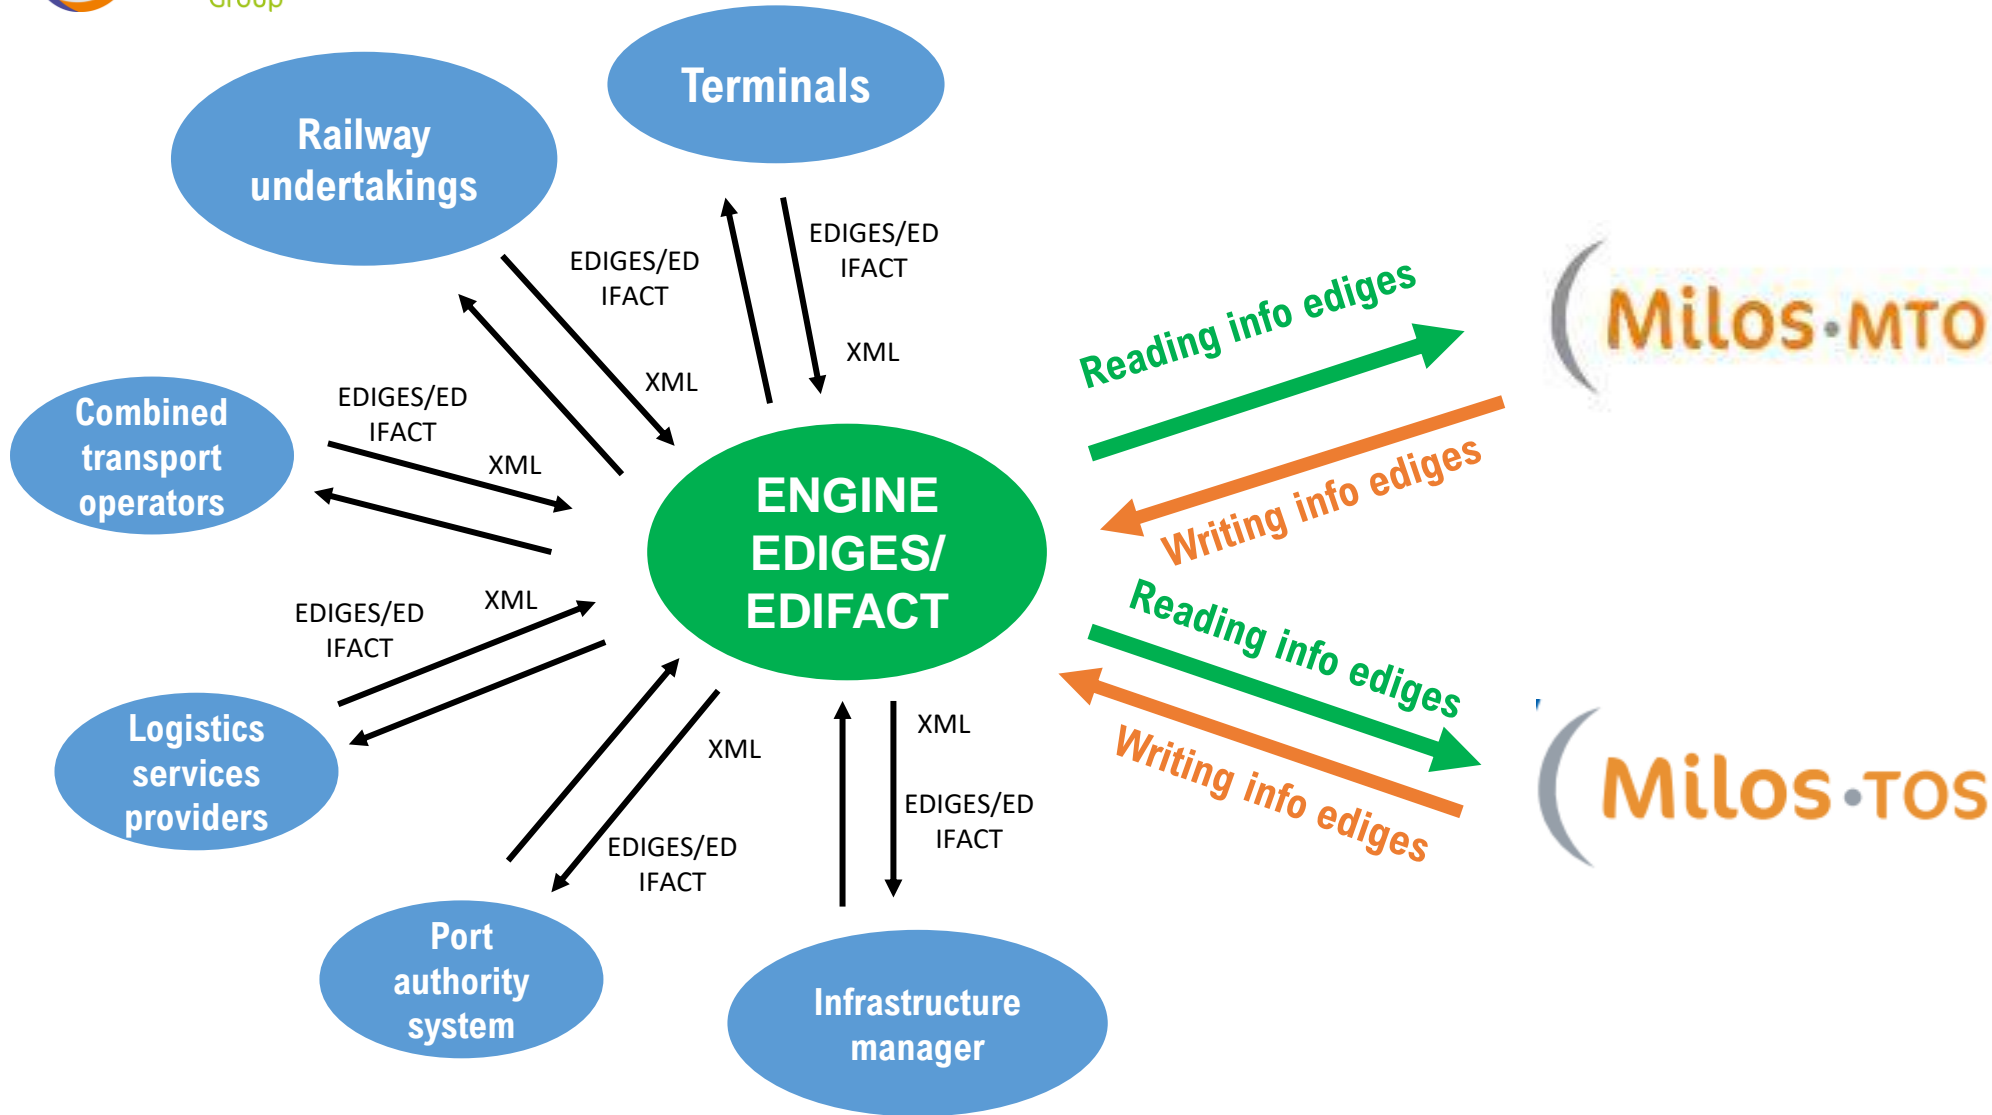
Group

Terminals

Railway undertakings

EDIGES/EDIFACT

EDIGES/EDIFACT

XML

XML

Combined transport operators

EDIGES/EDIFACT

XML

ENGINE EDIGES/ EDIFACT

Reading info ediges

Writing info ediges

Milos·MTO

Reading info ediges

Writing info ediges

Milos·TOS

EDIGES/EDIFACT

XML

Logistics services providers

XML

XML

EDIGES/EDIFACT

EDIGES/EDIFACT

Port authority system

Infrastructure manager